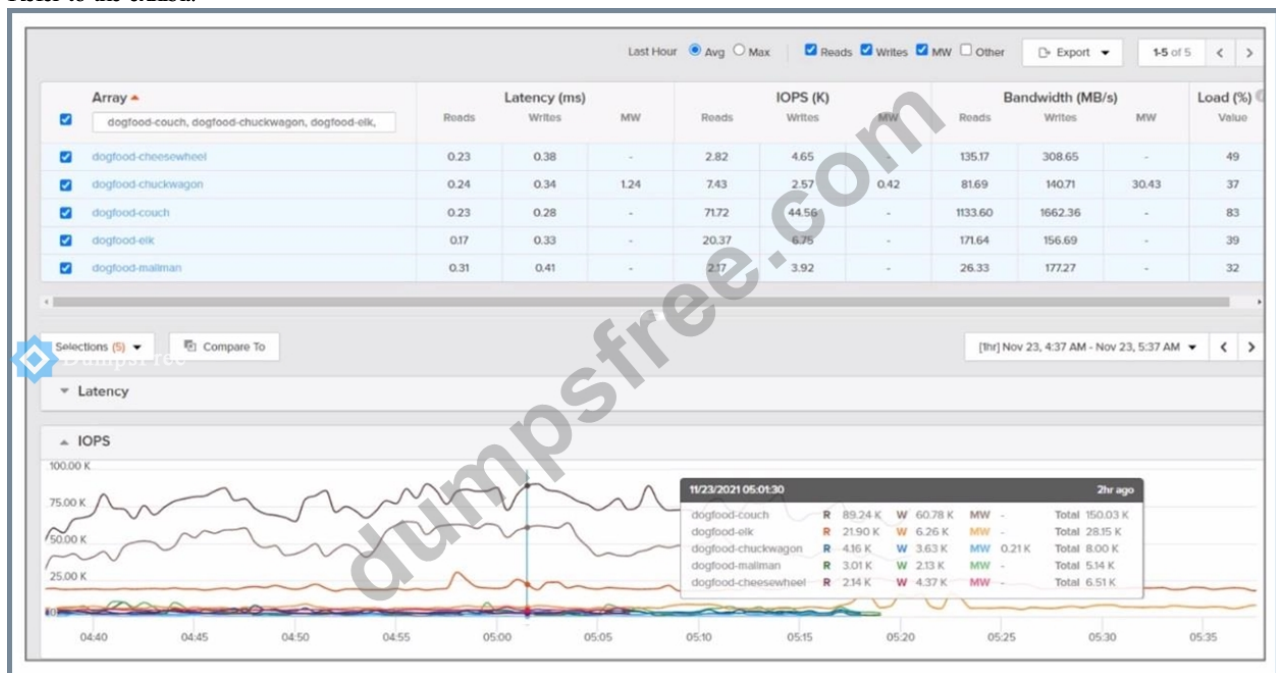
Last Hour Avg Max Reads Writes MW Other Export 1-5 of 5 < >

| Array | Latency (ms) Reads | Writes | MW | IOPS (K) Reads | Writes | MW | Bandwidth (MB/s) Reads | Writes | MW | Load (%) Value |
|---|---|---|---|---|---|---|---|---|---|---|
| dogfood-couch, dogfood-chuckwagon, dogfood-elk, | | | | | | | | | | |
| dogfood-cheesewheel | 0.23 | 0.38 | - | 2.82 | 4.65 | - | 135.17 | 308.65 | - | 49 |
| dogfood-chuckwagon | 0.24 | 0.34 | 1.24 | 7.43 | 2.57 | 0.42 | 81.69 | 140.71 | 30.43 | 37 |
| dogfood-couch | 0.23 | 0.28 | - | 71.72 | 44.56 | - | 1133.60 | 1662.36 | - | 83 |
| dogfood-elk | 0.17 | 0.33 | - | 20.37 | 6.75 | - | 171.64 | 156.69 | - | 39 |
| dogfood-mailman | 0.31 | 0.41 | - | 2.17 | 3.92 | - | 26.33 | 177.27 | - | 32 |

Selections (5) Compare To

[1hr] Nov 23, 4:37 AM - Nov 23, 5:37 AM < >

Latency

IOPS

100.00 K
75.00 K
50.00 K
25.00 K
0

11/23/2021 05:01:30 2hr ago
dogfood-couch R 89.24 K W 60.78 K MW - Total 150.03 K
dogfood-elk R 21.90 K W 6.26 K MW - Total 28.15 K
dogfood-chuckwagon R 4.16 K W 3.63 K MW 0.21 K Total 8.00 K
dogfood-mailman R 3.01 K W 2.13 K MW - Total 5.14 K
dogfood-cheesewheel R 2.14 K W 4.37 K MW - Total 6.51 K

04:40 04:45 04:50 04:55 05:00 05:05 05:10 05:15 05:20 05:25 05:30 05:35

dumpsfree.com